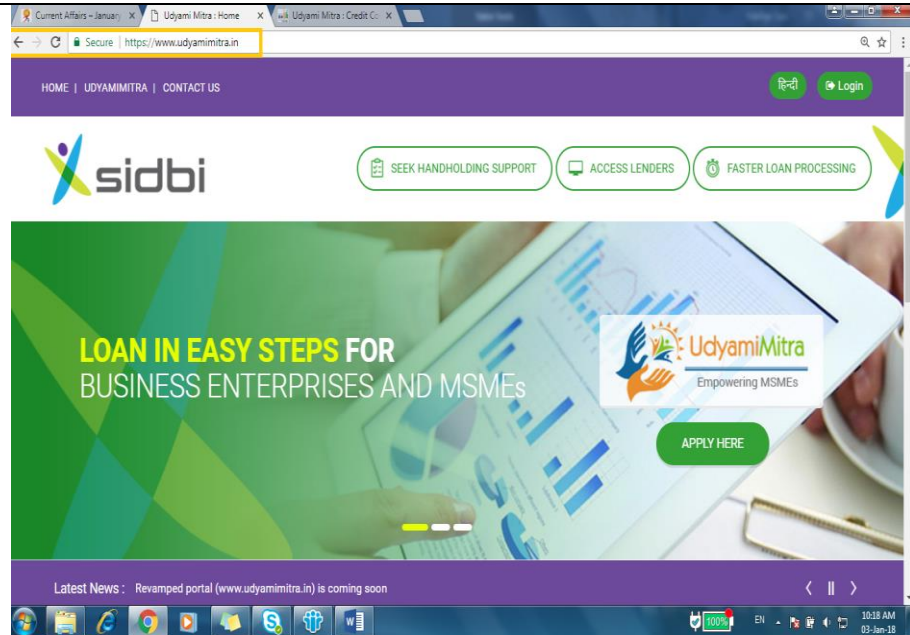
Current Affairs – January ×
Udyami Mitra : Home ×
Udyami Mitra : Credit Co ×

Secure | https://www.udyamimitra.in

HOME | UDYAMIMITRA | CONTACT US

हिन्दी
Login

sidbi

SEEK HANDHOLDING SUPPORT
ACCESS LENDERS
FASTER LOAN PROCESSING

LOAN IN EASY STEPS FOR BUSINESS ENTERPRISES AND MSMEs

UdyamiMitra
Empowering MSMEs

APPLY HERE

Latest News : Revamped portal (www.udyamimitra.in) is coming soon

100%
EN
10:18 AM
03-Jan-18